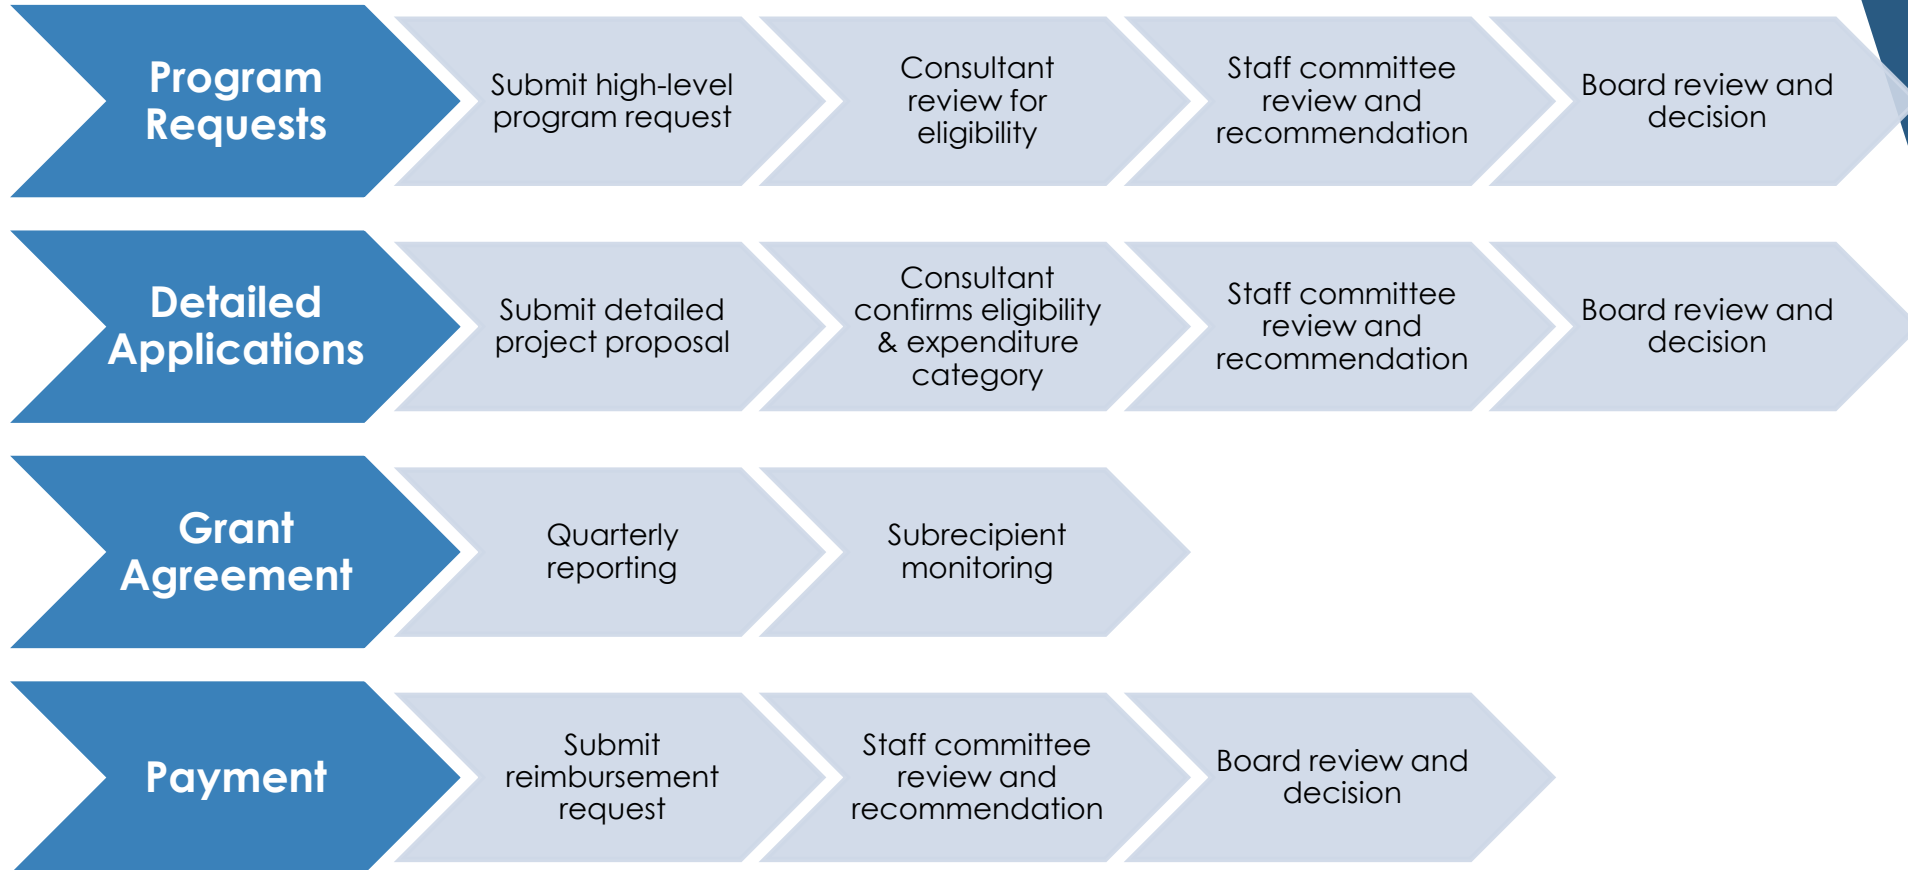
Program Requests

Submit high-level program request

Consultant review for eligibility

Staff committee review and recommendation

Board review and decision

Detailed Applications

Submit detailed project proposal

Consultant confirms eligibility & expenditure category

Staff committee review and recommendation

Board review and decision

Grant Agreement

Quarterly reporting

Subrecipient monitoring

Payment

Submit reimbursement request

Staff committee review and recommendation

Board review and decision